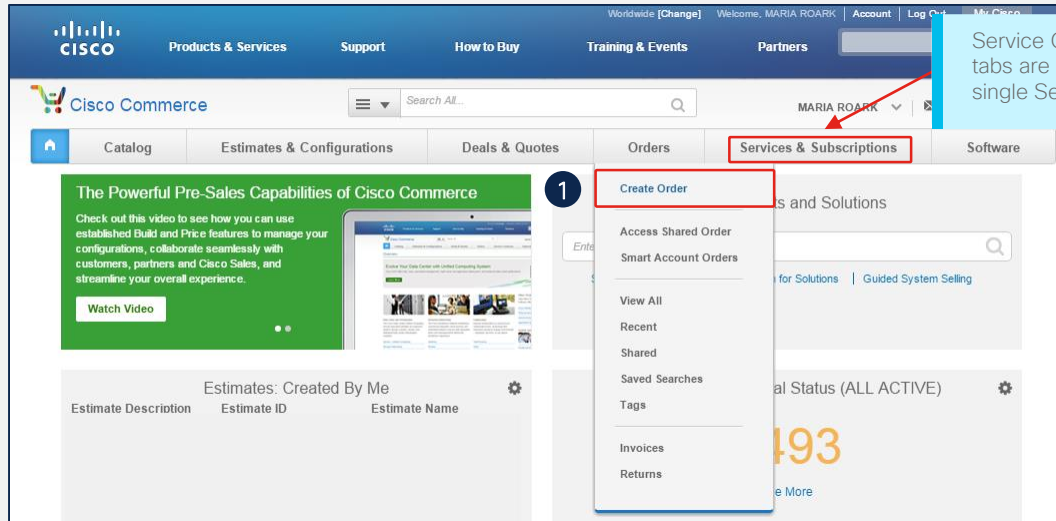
Worldwide [Change] Welcome, MARIA ROARK | Account | Log Out | My Cisco

CISCO Products & Services Support How to Buy Training & Events Partners

Service C tabs are single Se

Cisco Commerce

Search All...

MARIA ROARK

Catalog | Estimates & Configurations | Deals & Quotes | Orders | Services & Subscriptions | Software

The Powerful Pre-Sales Capabilities of Cisco Commerce

Check out this video to see how you can use established Build and Price features to manage your configurations, collaborate seamlessly with customers, partners and Cisco Sales, and streamline your overall experience.

Watch Video

1

Create Order

Access Shared Order
Smart Account Orders

View All
Recent
Shared
Saved Searches
Tags

Invoices
Returns

s and Solutions

Ente

for Solutions | Guided System Selling

Estimates: Created By Me

Estimate Description | Estimate ID | Estimate Name

al Status (ALL ACTIVE)

493

e More